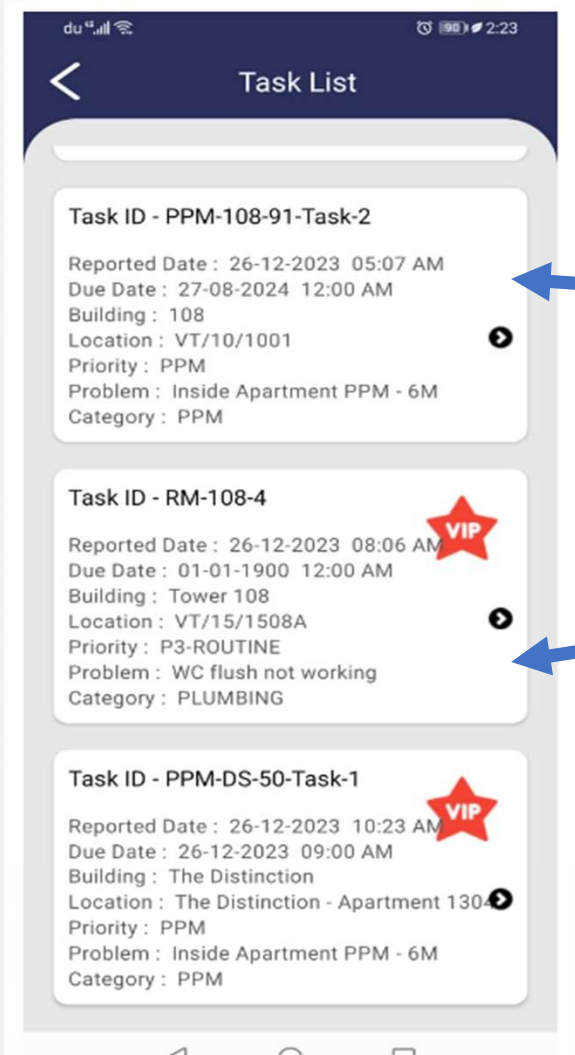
du 4G 90 2:23

Task List

Task ID - PPM-108-91-Task-2

Reported Date : 26-12-2023 05:07 AM
Due Date : 27-08-2024 12:00 AM
Building : 108
Location : VT/10/1001
Priority : PPM
Problem : Inside Apartment PPM - 6M
Category : PPM

Task ID - RM-108-4

VIP

Reported Date : 26-12-2023 08:06 AM
Due Date : 01-01-1900 12:00 AM
Building : Tower 108
Location : VT/15/1508A
Priority : P3-ROUTINE
Problem : WC flush not working
Category : PLUMBING

Task ID - PPM-DS-50-Task-1

VIP

Reported Date : 26-12-2023 10:23 AM
Due Date : 26-12-2023 09:00 AM
Building : The Distinction
Location : The Distinction - Apartment 1304
Priority : PPM
Problem : Inside Apartment PPM - 6M
Category : PPM